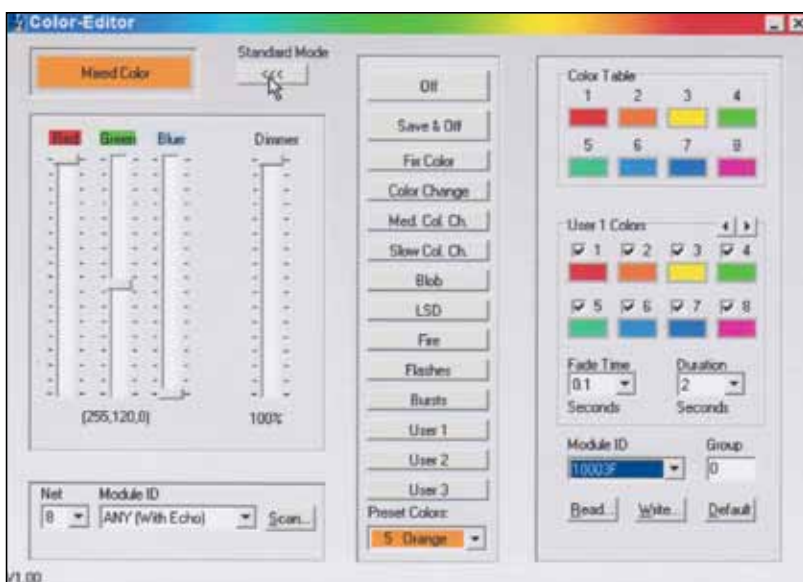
Color-Editor

Mixed Color

Standard Mode

<<<

Red Green Blue Dimmer

(255,120,0)

100%

Net

8

Module ID

ANY (With Echo)

Scan...

Off

Save & Off

Fix Color

Color Change

Med. Col. Ch.

Slow Col. Ch.

Blob

LSD

Fire

Flashes

Bursts

User 1

User 2

User 3

Preset Colors:

5 Orange

Color Table

1 2 3 4

5 6 7 8

User 1 Colors

1 2 3 4

5 6 7 8

Fade Time

0.1

Seconds

Duration

2

Seconds

Module ID

10003F

Group

0

Read... Write... Default

V1.00